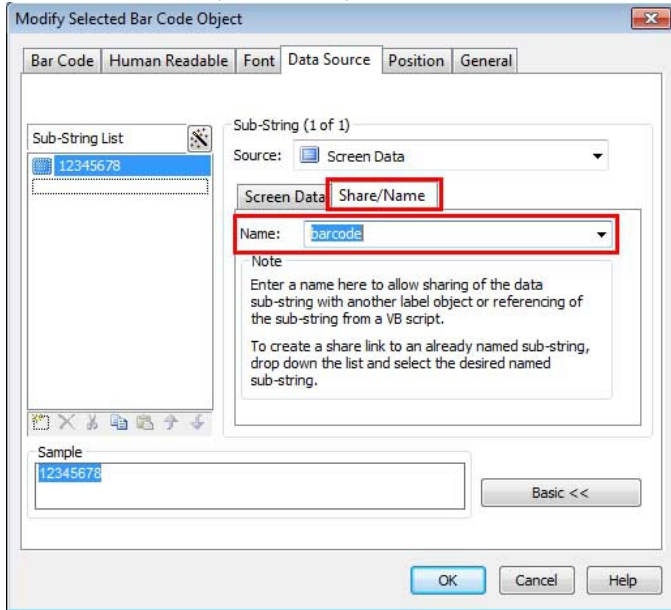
Modify Selected Bar Code Object

Bar Code | Human Readable | Font | Data Source | Position | General

Sub-String List

12345678

Sub-String (1 of 1)

Source: Screen Data

Screen Data | Share/Name

Name: barcode

Note

Enter a name here to allow sharing of the data sub-string with another label object or referencing of the sub-string from a VB script.

To create a share link to an already named sub-string, drop down the list and select the desired named sub-string.

Sample

12345678

Basic <<

OK | Cancel | Help